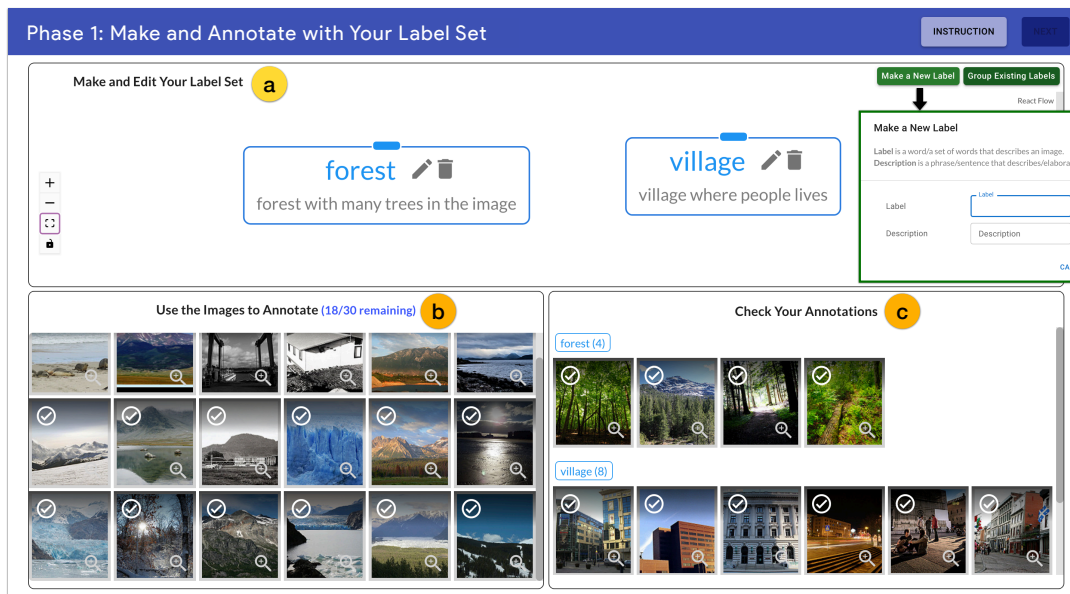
Phase 1: Make and Annotate with Your Label Set

INSTRUCTION

NEXT

Make and Edit Your Label Set a

Make a New Label Group Existing Labels

React Flow

forest

forest with many trees in the image

village

village where people lives

Make a New Label

Label is a word/a set of words that describes an image.
Description is a phrase/sentence that describes/elabora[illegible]

Label

Label

Description

Description

CA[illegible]

Use the Images to Annotate (18/30 remaining) b

Check Your Annotations c

forest (4)

village (8)